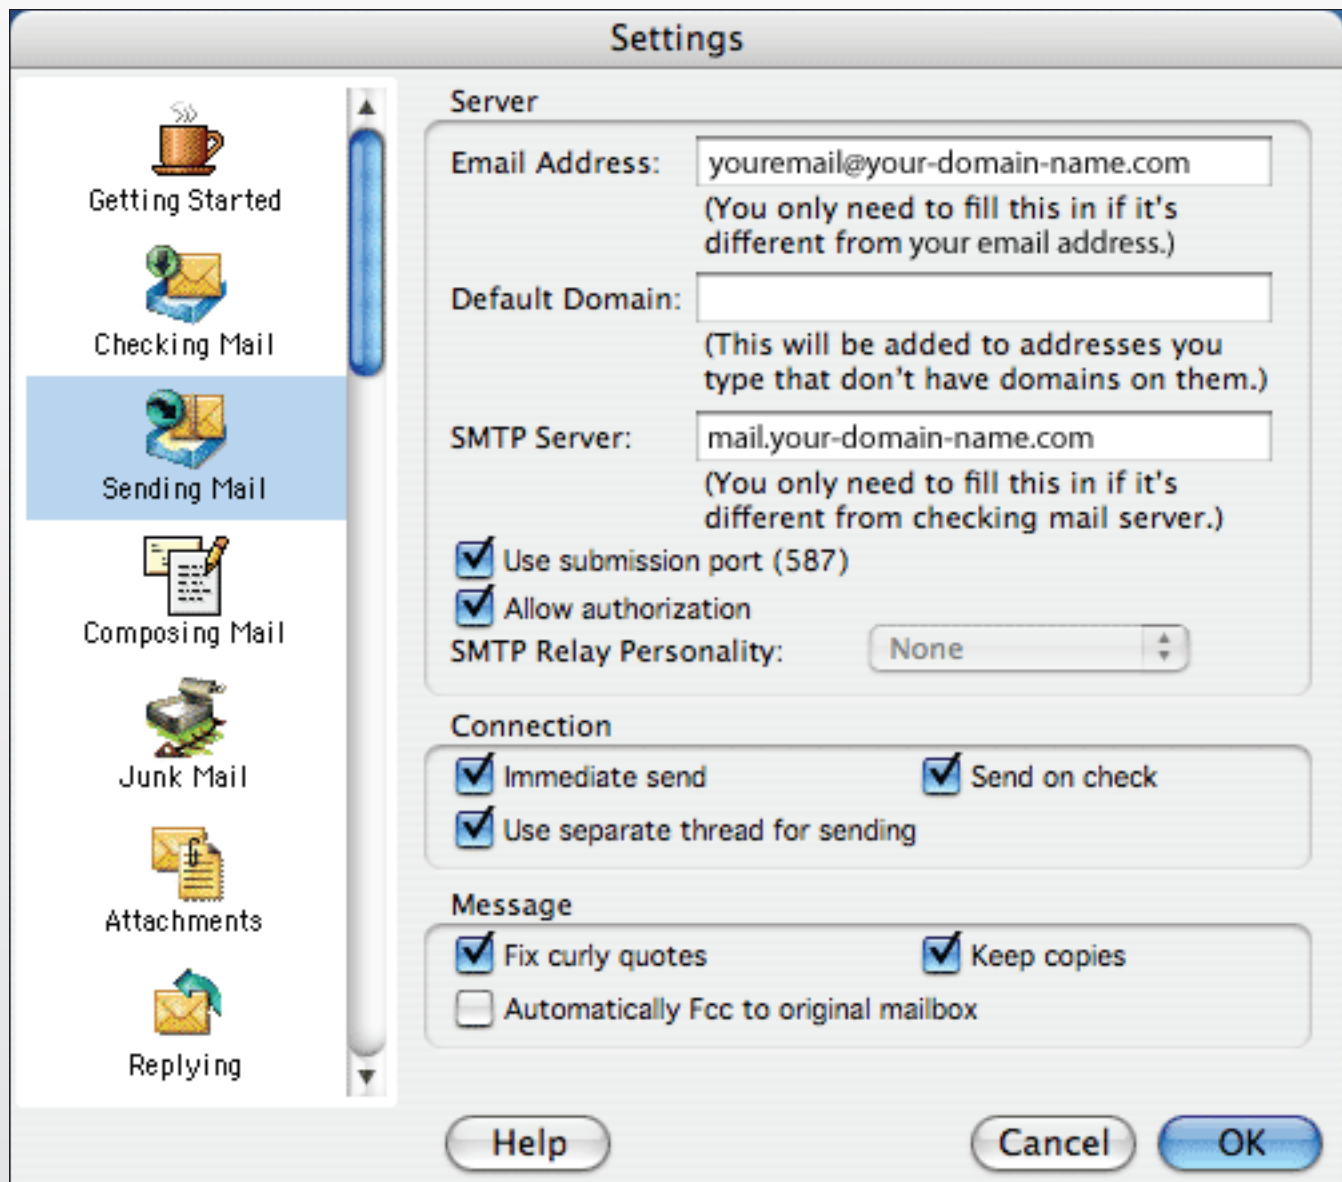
Settings

Getting Started

Checking Mail

Sending Mail

Composing Mail

Junk Mail

Attachments

Replying

Server

Email Address: youremail@your-domain-name.com

(You only need to fill this in if it's different from your email address.)

Default Domain:

(This will be added to addresses you type that don't have domains on them.)

SMTP Server: mail.your-domain-name.com

(You only need to fill this in if it's different from checking mail server.)

Use submission port (587)

Allow authorization

SMTP Relay Personality: None

Connection

Immediate send

Send on check

Use separate thread for sending

Message

Fix curly quotes

Keep copies

Automatically Fcc to original mailbox

Help

Cancel

OK